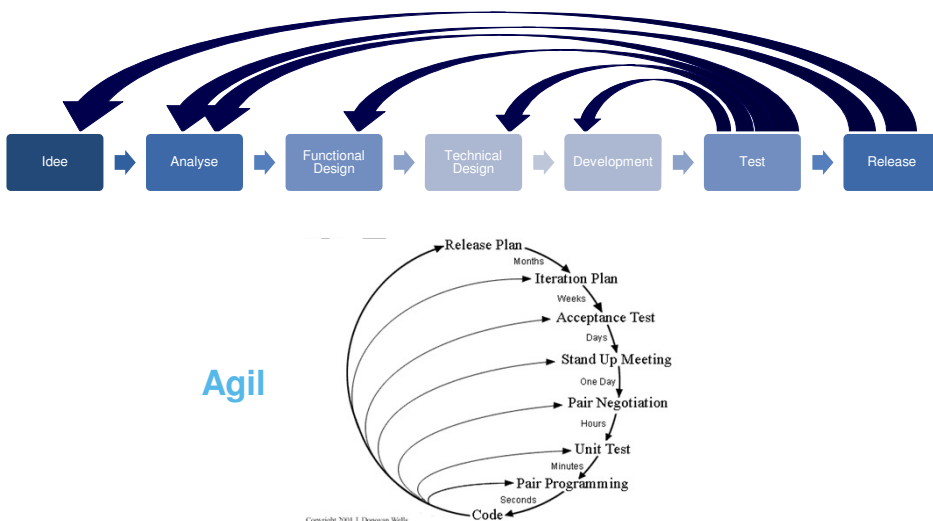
Idee

Analyse

Functional Design

Technical Design

Development

Test

Release

Agil

Release Plan

Months

Iteration Plan

Weeks

Acceptance Test

Days

Stand Up Meeting

One Day

Pair Negotiation

Hours

Unit Test

Minutes

Pair Programming

Seconds

Code

Copyright 2004 J. Donovan Wells